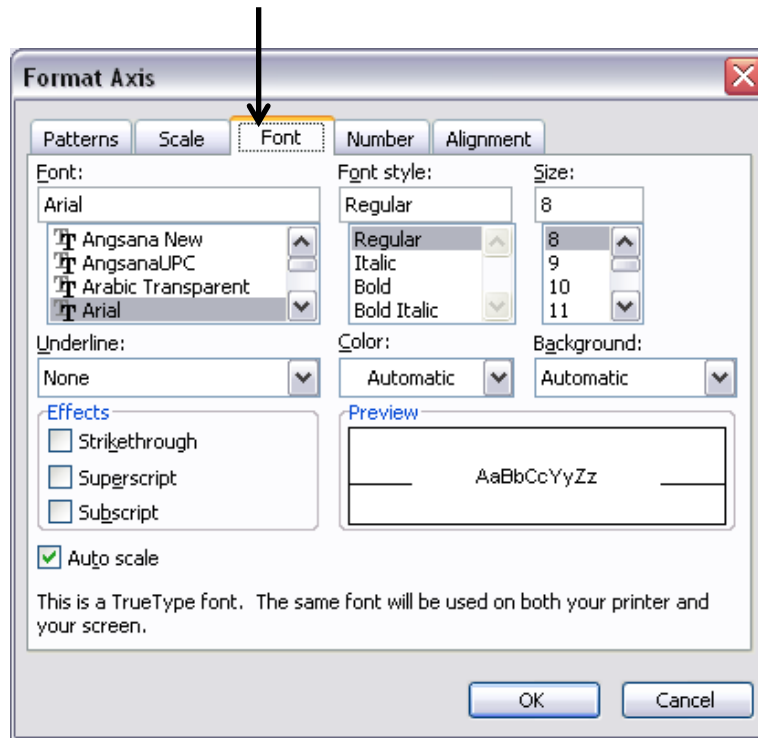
Format Axis

Patterns
Scale
Font
Number
Alignment

Font:
Arial
Angsana New
AngsanaUPC
Arabic Transparent
Arial

Font style:
Regular
Regular
Italic
Bold
Bold Italic

Size:
8
8
9
10
11

Underline:
None

Color:
Automatic

Background:
Automatic

Effects
Strikethrough
Superscript
Subscript

Preview
AaBbCcYyZz

Auto scale

This is a TrueType font. The same font will be used on both your printer and your screen.

OK
Cancel